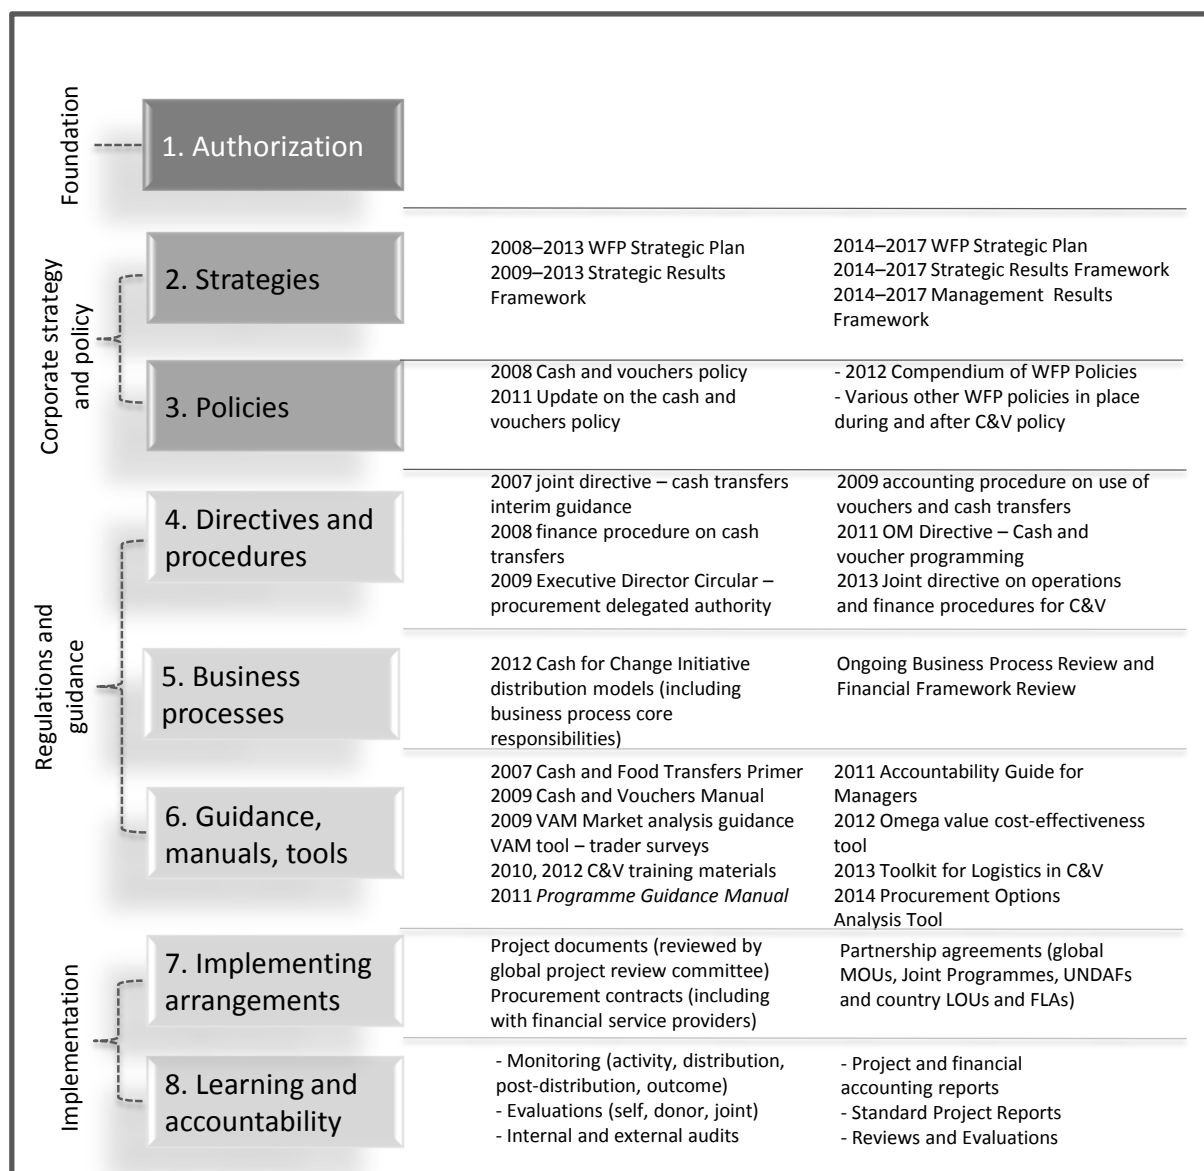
Foundation

1. Authorization

Corporate strategy and policy

2. Strategies

2008–2013 WFP Strategic Plan
2009–2013 Strategic Results Framework

2014–2017 WFP Strategic Plan
2014–2017 Strategic Results Framework
2014–2017 Management Results Framework

3. Policies

2008 Cash and vouchers policy
2011 Update on the cash and vouchers policy

- 2012 Compendium of WFP Policies
- Various other WFP policies in place during and after C&V policy

Regulations and guidance

4. Directives and procedures

2007 joint directive – cash transfers interim guidance
2008 finance procedure on cash transfers
2009 Executive Director Circular – procurement delegated authority

2009 accounting procedure on use of vouchers and cash transfers
2011 OM Directive – Cash and voucher programming
2013 Joint directive on operations and finance procedures for C&V

5. Business processes

2012 Cash for Change Initiative distribution models (including business process core responsibilities)

Ongoing Business Process Review and Financial Framework Review

6. Guidance, manuals, tools

2007 Cash and Food Transfers Primer
2009 Cash and Vouchers Manual
2009 VAM Market analysis guidance
VAM tool – trader surveys
2010, 2012 C&V training materials
2011 *Programme Guidance Manual*

2011 Accountability Guide for Managers
2012 Omega value cost-effectiveness tool
2013 Toolkit for Logistics in C&V
2014 Procurement Options Analysis Tool

Implementation

7. Implementing arrangements

Project documents (reviewed by global project review committee)
Procurement contracts (including with financial service providers)

Partnership agreements (global MOUs, Joint Programmes, UNDAFs and country LOUs and FLAs)

8. Learning and accountability

- Monitoring (activity, distribution, post-distribution, outcome)
- Evaluations (self, donor, joint)
- Internal and external audits

- Project and financial accounting reports
- Standard Project Reports
- Reviews and Evaluations